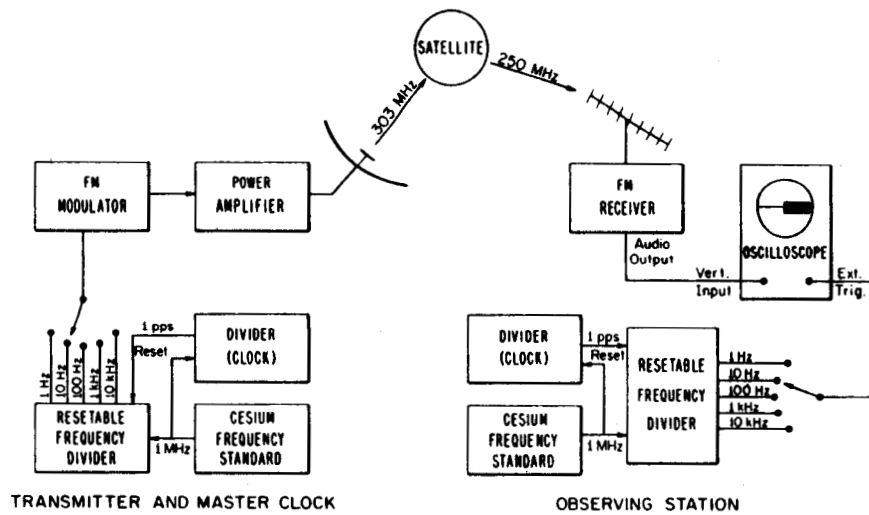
SATELLITE

303 MHz

250 MHz

FM MODULATOR

POWER AMPLIFIER

FM RECEIVER

Audio Output

OSCILLOSCOPE

Vert. Input

Ext. Trig.

1 Hz
10 Hz
100 Hz
1 kHz
10 kHz

1 pps

Reset

DIVIDER (CLOCK)

RESETABLE FREQUENCY DIVIDER

1 MHz

CESIUM FREQUENCY STANDARD

DIVIDER (CLOCK)

1 pps

Reset

RESETABLE FREQUENCY DIVIDER

1 Hz
10 Hz
100 Hz
1 kHz
10 kHz

CESIUM FREQUENCY STANDARD

1 MHz

TRANSMITTER AND MASTER CLOCK

OBSERVING STATION